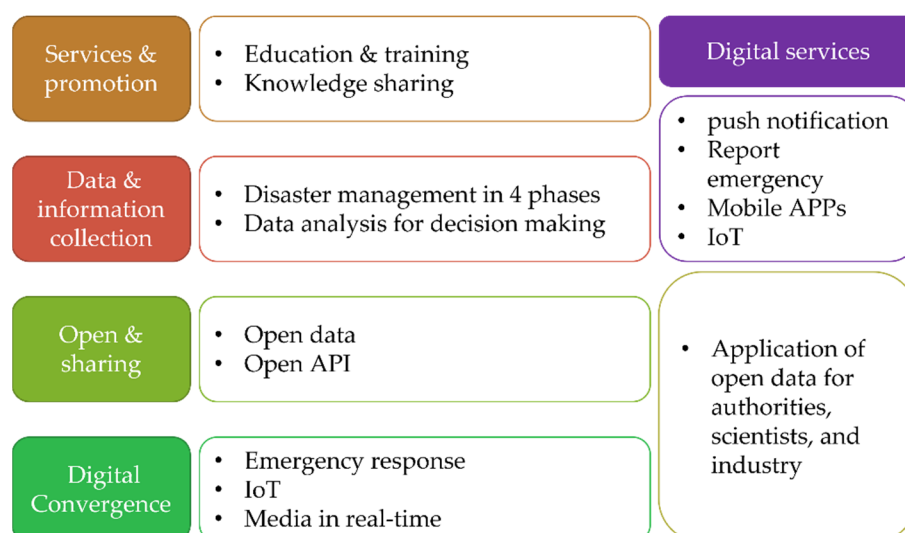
Services & promotion

• Education & training
• Knowledge sharing

Data & information collection

• Disaster management in 4 phases
• Data analysis for decision making

Open & sharing

• Open data
• Open API

Digital Convergence

• Emergency response
• IoT
• Media in real-time

Digital services

• push notification
• Report emergency
• Mobile APPs
• IoT

• Application of open data for authorities, scientists, and industry